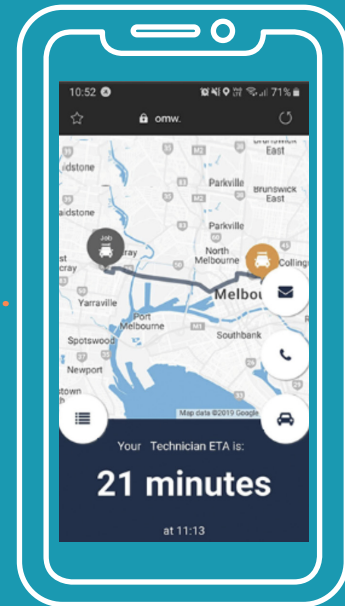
10:52
71%
omw.
Brunswick East
Parkville
Brunswick East
aidstone
Parkville
JOB
North Melbourne
Colling
Yarraville
Melbou
Port Melbourne
Spotswood
Southbank
Newport
stown
Map data ©2019 Google
Your Technician ETA is:
21 minutes
at 11:13